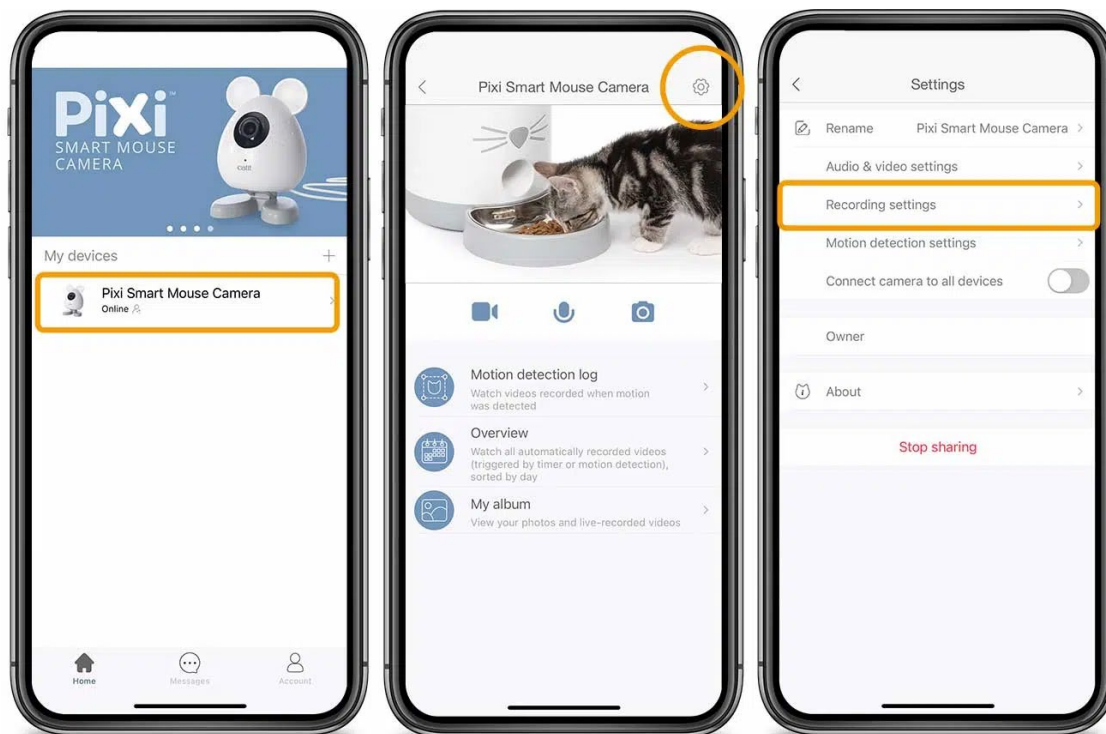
Pixi™
SMART MOUSE CAMERA

catit

My devices
+

Pixi Smart Mouse Camera
Online

Home
Messages
Account

Pixi Smart Mouse Camera

Motion detection log
Watch videos recorded when motion was detected

Overview
Watch all automatically recorded videos (triggered by timer or motion detection), sorted by day

My album
View your photos and live-recorded videos

Settings

Rename
Pixi Smart Mouse Camera

Audio & video settings

Recording settings

Motion detection settings

Connect camera to all devices

Owner

About

Stop sharing